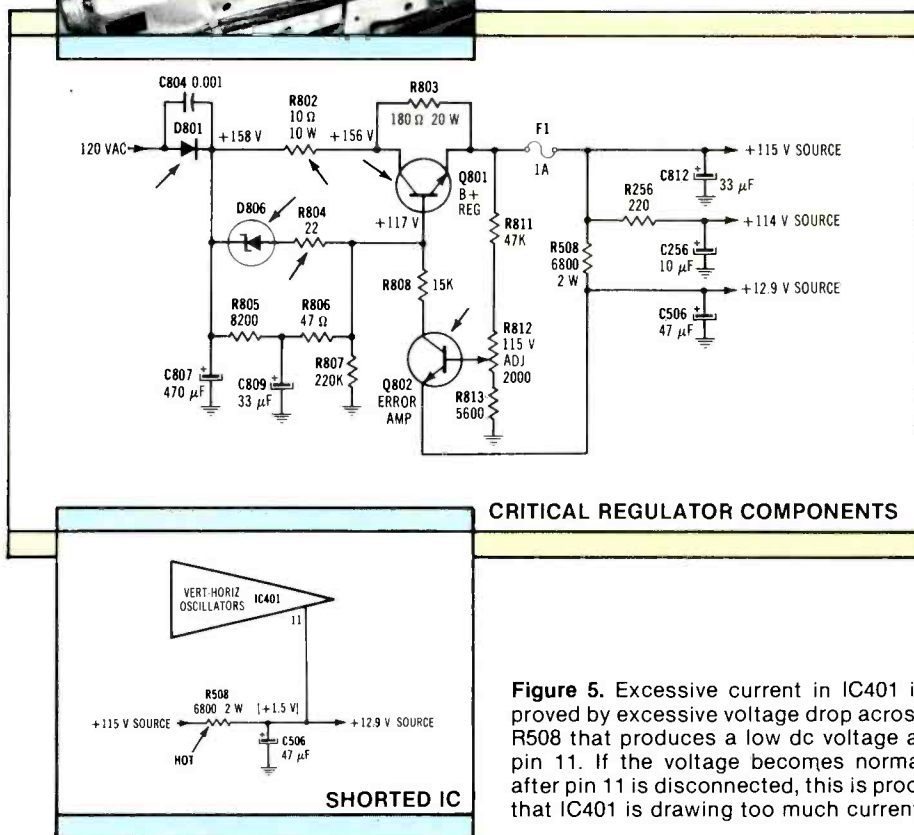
C804 0.001

D801

120 VAC

+158 V

R802
10 Ω
10 W

+156 V

R803
180 Ω 20 W

F1
1A

Q801
B+
REG

+115 V SOURCE

C812
33 $\mu$F

R256
220

+114 V SOURCE

D806

R804
22

+117 V

R811
47K

R508
6800
2 W

C256
10 $\mu$F

R808 15K

+12.9 V SOURCE

R805
8200

R806
47 Ω

C506
47 $\mu$F

R812
115 V
ADJ
2000

C807
470 $\mu$F

C809
33 $\mu$F

R807
220K

Q802
ERROR
AMP

R813
5600

CRITICAL REGULATOR COMPONENTS

VERT-HORIZ
OSCILLATORS

IC401

11

R508
6800 2 W

(+1.5 V)

+115 V SOURCE

+12.9 V SOURCE

HOT

C506
47 $\mu$F

SHORTED IC

**Figure 5.** Excessive current in IC401 i proved by excessive voltage drop acros R508 that produces a low dc voltage a pin 11. If the voltage becomes norma after pin 11 is disconnected, this is proo that IC401 is drawing too much curren